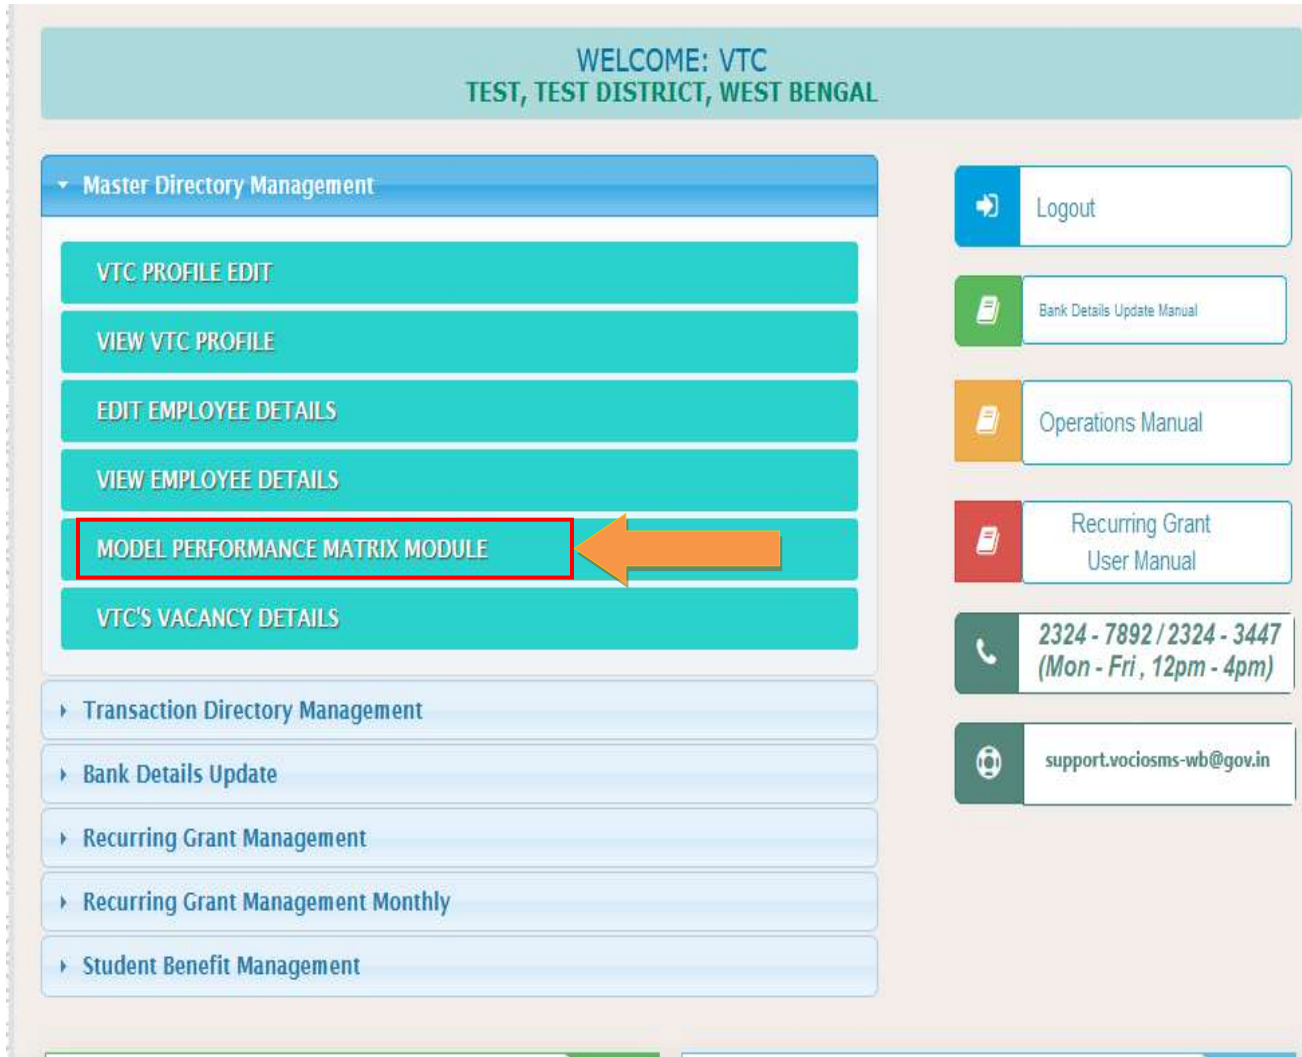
WELCOME: VTC
TEST, TEST DISTRICT, WEST BENGAL

Master Directory Management

VTC PROFILE EDIT

VIEW VTC PROFILE

EDIT EMPLOYEE DETAILS

VIEW EMPLOYEE DETAILS

MODEL PERFORMANCE MATRIX MODULE

VTC'S VACANCY DETAILS

Transaction Directory Management

Bank Details Update

Recurring Grant Management

Recurring Grant Management Monthly

Student Benefit Management

Logout

Bank Details Update Manual

Operations Manual

Recurring Grant User Manual

2324 - 7892 / 2324 - 3447 (Mon - Fri , 12pm - 4pm)

support.vociosms-wb@gov.in